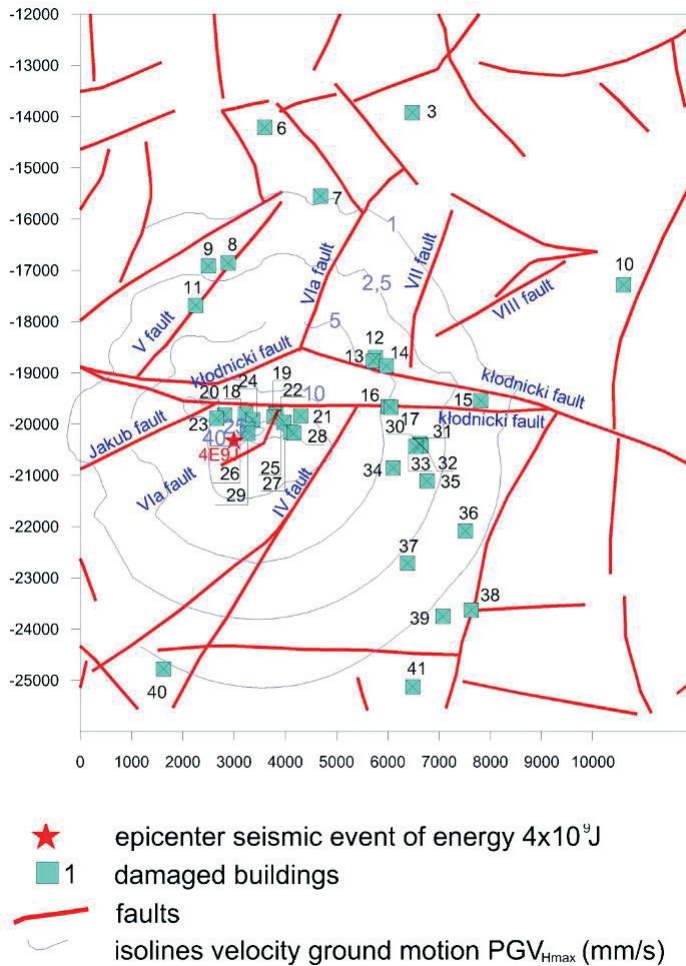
-12000
-13000
-14000
-15000
-16000
-17000
-18000
-19000
-20000
-21000
-22000
-23000
-24000
-25000

0 1000 2000 3000 4000 5000 6000 7000 8000 9000 10000

3
6
7
1
9 8
10
11
VIa fault
VII fault
2,5
VIII fault
V fault
5
12
13 14
kłodnicki fault
19
24
22
18
20
10
kłodnicki fault
16
15
23
21
17
Jakub fault
40
25
28
30
kłodnicki fault
31
4E9
26
25
34
33
32
35
VIa fault
27
29
IV fault
36
37
38
39
40
41

epicenter seismic event of energy 4x10$^9$J
1 damaged buildings
faults
isolines velocity ground motion PGV$_{Hmax}$ (mm/s)